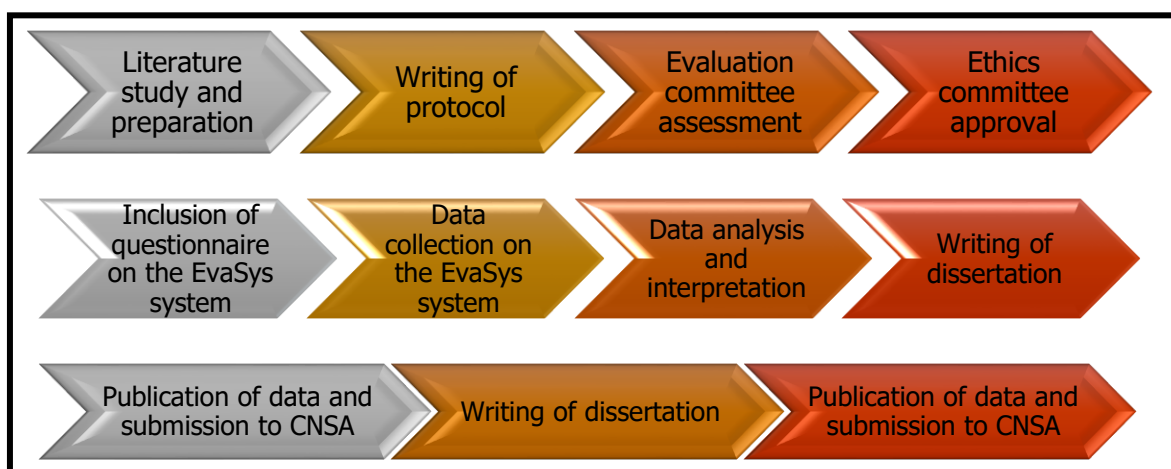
Literature study and preparation

Writing of protocol

Evaluation committee assessment

Ethics committee approval

Inclusion of questionnaire on the EvaSys system

Data collection on the EvaSys system

Data analysis and interpretation

Writing of dissertation

Publication of data and submission to CNSA

Writing of dissertation

Publication of data and submission to CNSA